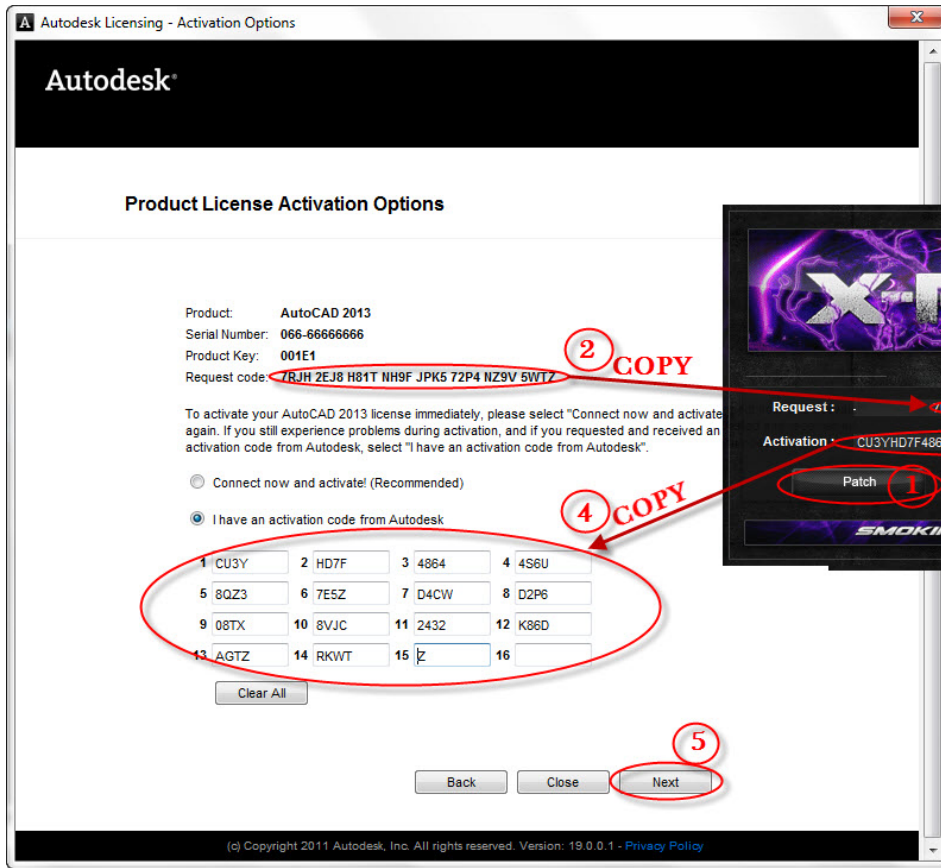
Autodesk Licensing - Activation Options

Autodesk

Product License Activation Options

Product: AutoCAD 2013
Serial Number: 066-66666666
Product Key: 001E1
Request code: 7RJH 2EJ8 H81T NH9F JPK5 72P4 NZ9V 5WTZ

2 COPY

To activate your AutoCAD 2013 license immediately, please select "Connect now and activate again. If you still experience problems during activation, and if you requested and received an activation code from Autodesk, select "I have an activation code from Autodesk".

Connect now and activate! (Recommended)

I have an activation code from Autodesk

4 COPY

| 1 | CU3Y | 2 | HD7F | 3 | 4864 | 4 | 4S6U |
|---|---|---|---|---|---|---|---|
| 5 | 8QZ3 | 6 | 7E5Z | 7 | D4CW | 8 | D2P6 |
| 9 | 08TX | 10 | 8VJC | 11 | 2432 | 12 | K86D |
| 13 | AGTZ | 14 | RKWT | 15 | Z | 16 | |

Clear All

Request :
Activation : CU3YHD7F486
Patch
1
SMOKI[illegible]

5

Back Close Next

(c) Copyright 2011 Autodesk, Inc. All rights reserved. Version: 19.0.0.1 - Privacy Policy